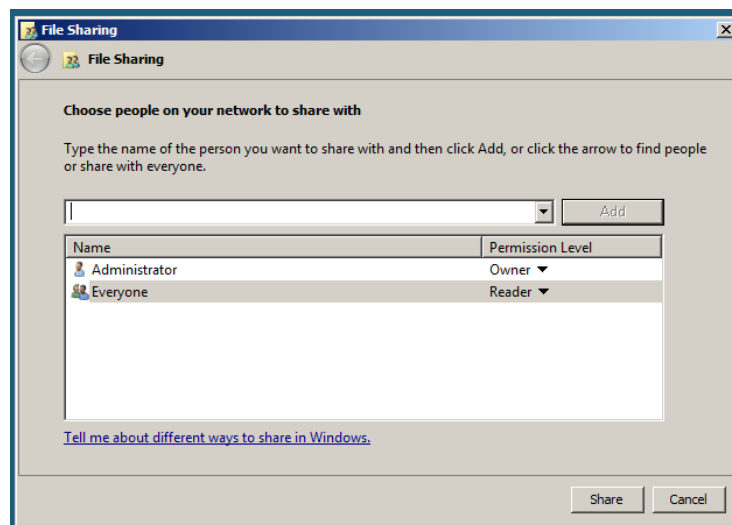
File Sharing

File Sharing

Choose people on your network to share with

Type the name of the person you want to share with and then click Add, or click the arrow to find people or share with everyone.

Add

| Name | Permission Level |
|---|---|
| Administrator | Owner ▼ |
| Everyone | Reader ▼ |

Tell me about different ways to share in Windows.

Share Cancel